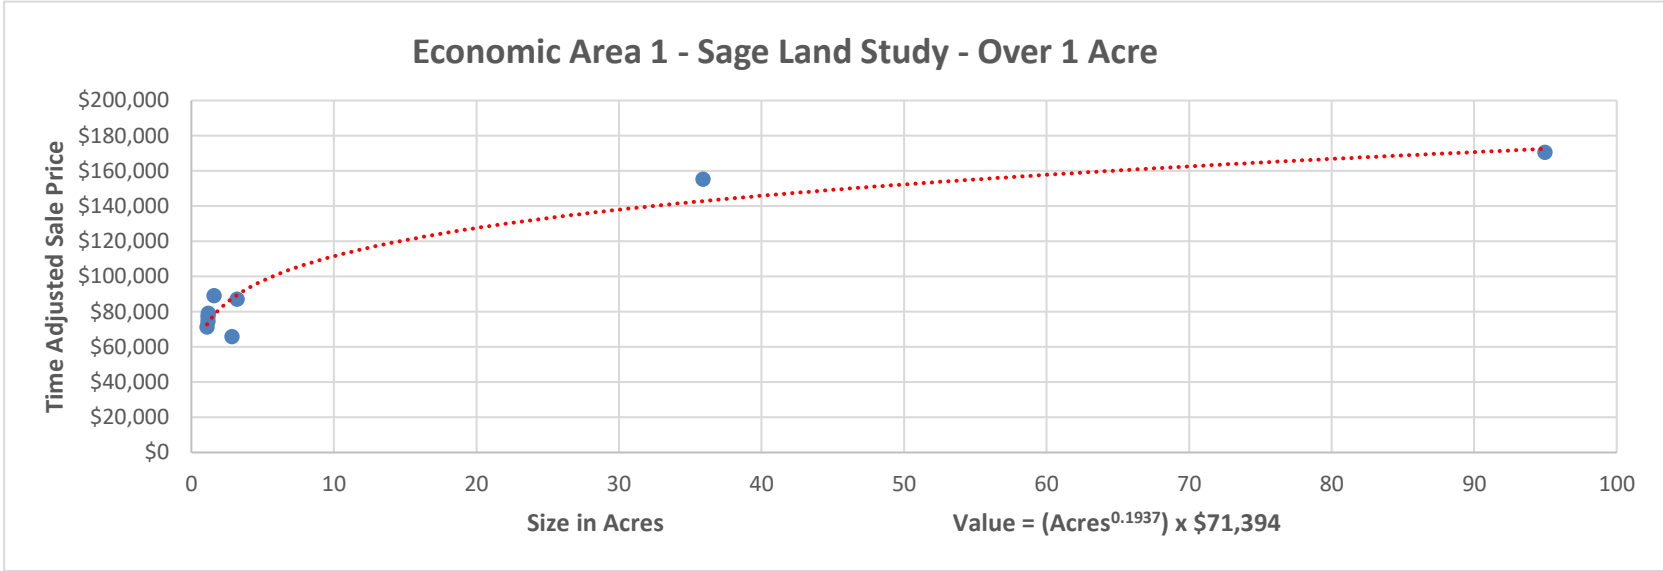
Economic Area 1 - Sage Land Study - Over 1 Acre

Time Adjusted Sale Price

$200,000
$180,000
$160,000
$140,000
$120,000
$100,000
$80,000
$60,000
$40,000
$20,000
$0

0 10 20 30 40 50 60 70 80 90 100

Size in Acres

Value = (Acres$^{0.1937}$) x $71,394